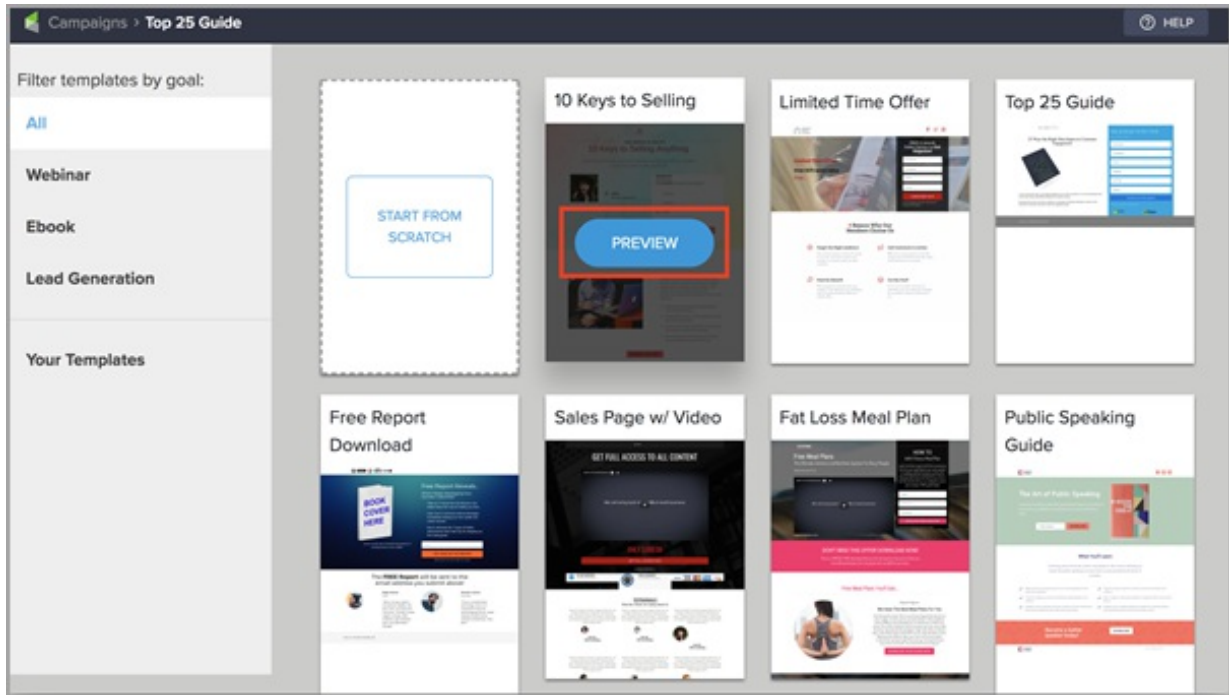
Campaigns › Top 25 Guide

HELP

Filter templates by goal:

All

Webinar

Ebook

Lead Generation

Your Templates

START FROM SCRATCH

10 Keys to Selling

PREVIEW

Limited Time Offer

Top 25 Guide

Free Report Download

BOOK COVER HERE

Sales Page w/ Video

GET FULL ACCESS TO ALL CONTENT

Fat Loss Meal Plan

Public Speaking Guide

The Art of Public Speaking